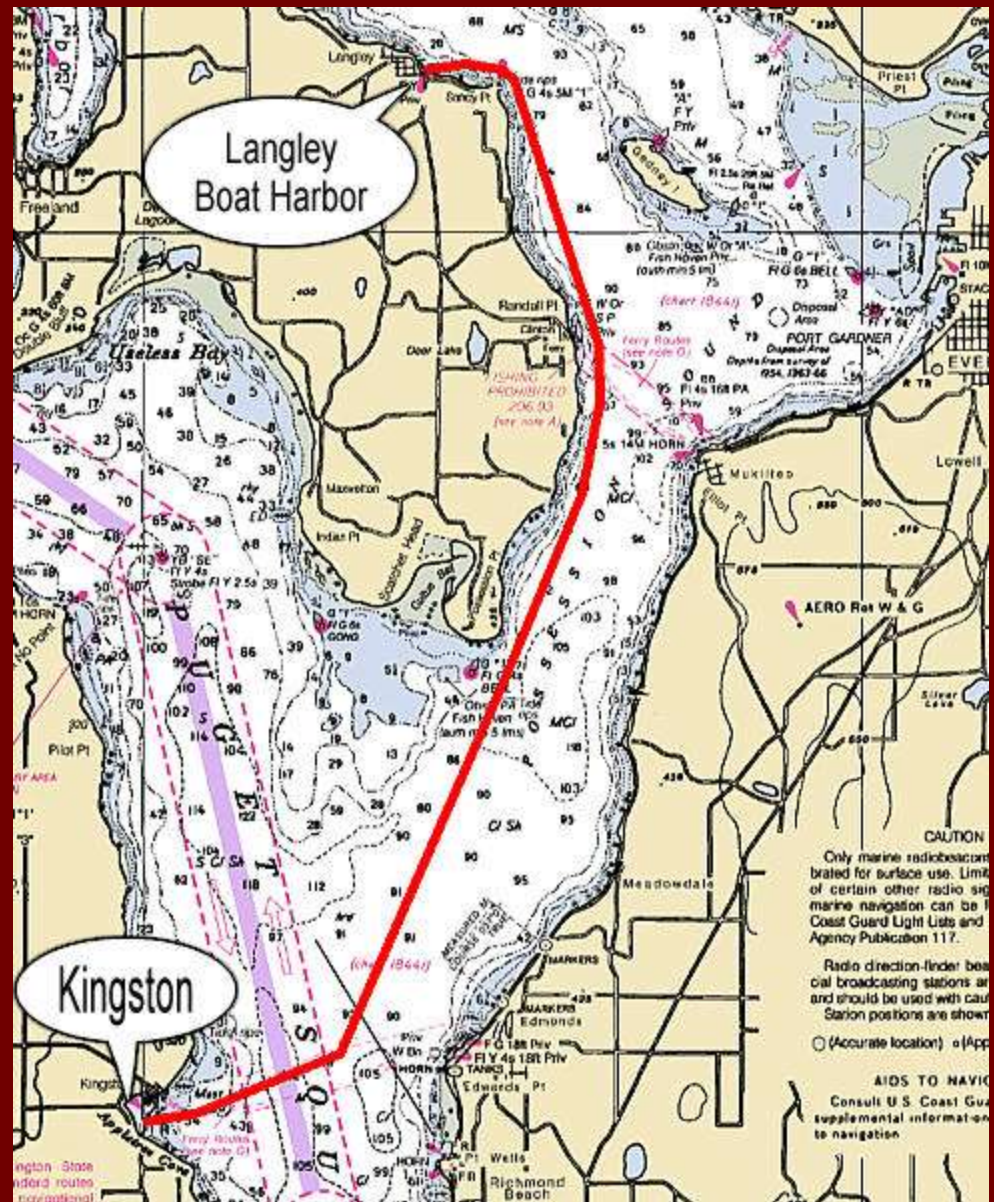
Langley Boat Harbor

Kingston

Langley

Sandy Pt

Freeland

Useless Bay

Randall Pt

Deer Lake

FISHING PROHIBITED 206.93 (see note A)

Maxwelton

Indian Pt

Scatchet Head

Cultus Bay

Possession Pt

Gedney I

Priest Pt

PORT GARDNER

Disposal Area

Mukilteo

Lowell

AERO Rot W & G

Meadowdale

Edmonds

Edwards Pt

Pt Wells

Richmond Beach

Pilot Pt

Apple Tree Cove

P U G E T S O U N D

POSSESSION

(chart 18441)

Ferry Routes (see note G)

MEASURED MI COURSE

MARKERS

TANKS

HORN

Fish Haven (auth min 5 fms)

CAUTION

Only marine radiobeacons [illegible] brated for surface use. Limit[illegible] of certain other radio sig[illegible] marine navigation can be f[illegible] Coast Guard Light Lists and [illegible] Agency Publication 117.

Radio direction-finder bea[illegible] cial broadcasting stations a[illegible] and should be used with cau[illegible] Station positions are show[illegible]

(Accurate location) (App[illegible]

AIDS TO NAVIG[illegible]

Consult U.S. Coast Gua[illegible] supplemental informat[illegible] to navigation